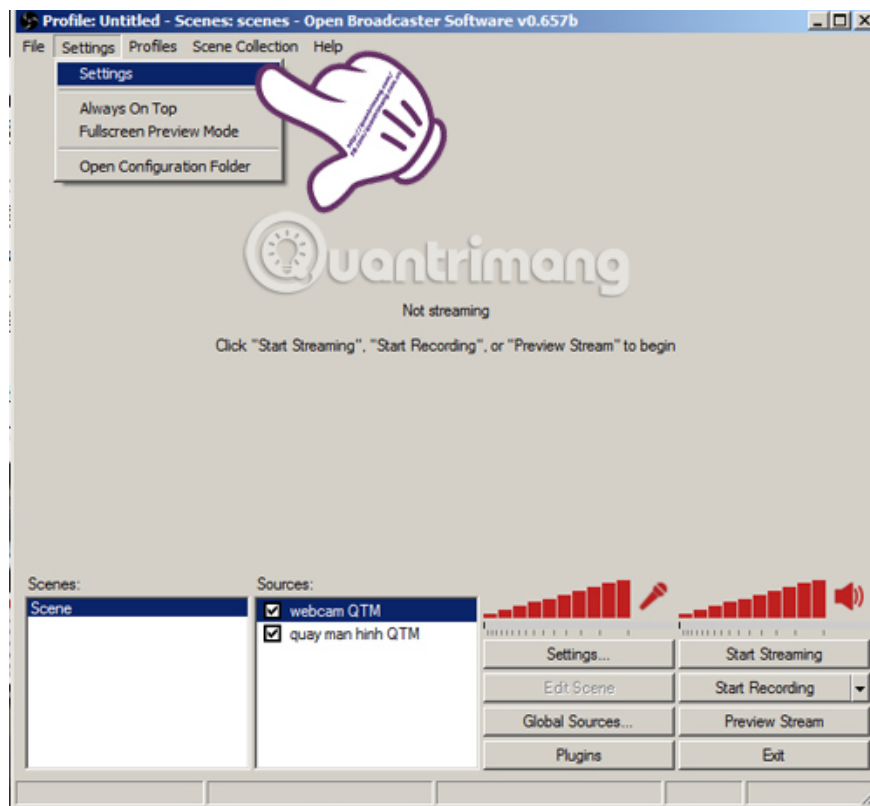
Profile: Untitled - Scenes: scenes - Open Broadcaster Software v0.657b

File Settings Profiles Scene Collection Help

Settings

Always On Top
Fullscreen Preview Mode

Open Configuration Folder

Quantrimang

Not streaming

Click "Start Streaming", "Start Recording", or "Preview Stream" to begin

Scenes:
Scene

Sources:
webcam QTM
quay man hinh QTM

Settings...
Start Streaming
Edit Scene
Start Recording
Global Sources...
Preview Stream
Plugins
Exit